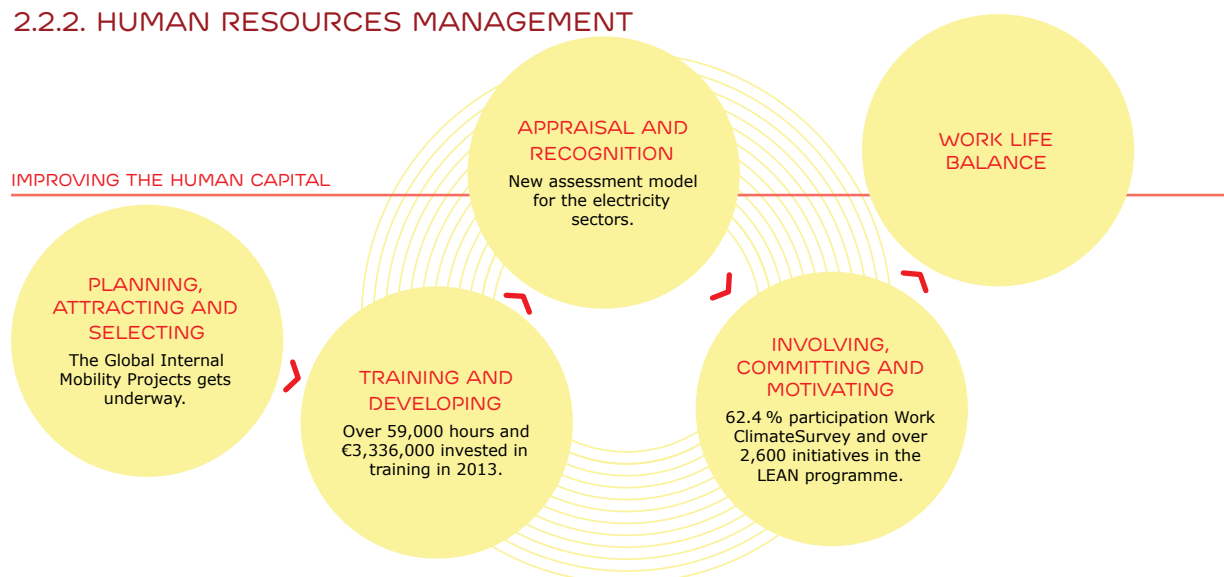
2.2.2. HUMAN RESOURCES MANAGEMENT

IMPROVING THE HUMAN CAPITAL

PLANNING, ATTRACTING AND SELECTING

The Global Internal Mobility Projects gets underway.

TRAINING AND DEVELOPING

Over 59,000 hours and €3,336,000 invested in training in 2013.

APPRAISAL AND RECOGNITION

New assessment model for the electricity sectors.

INVOLVING, COMMITTING AND MOTIVATING

62.4 % participation Work ClimateSurvey and over 2,600 initiatives in the LEAN programme.

WORK LIFE BALANCE